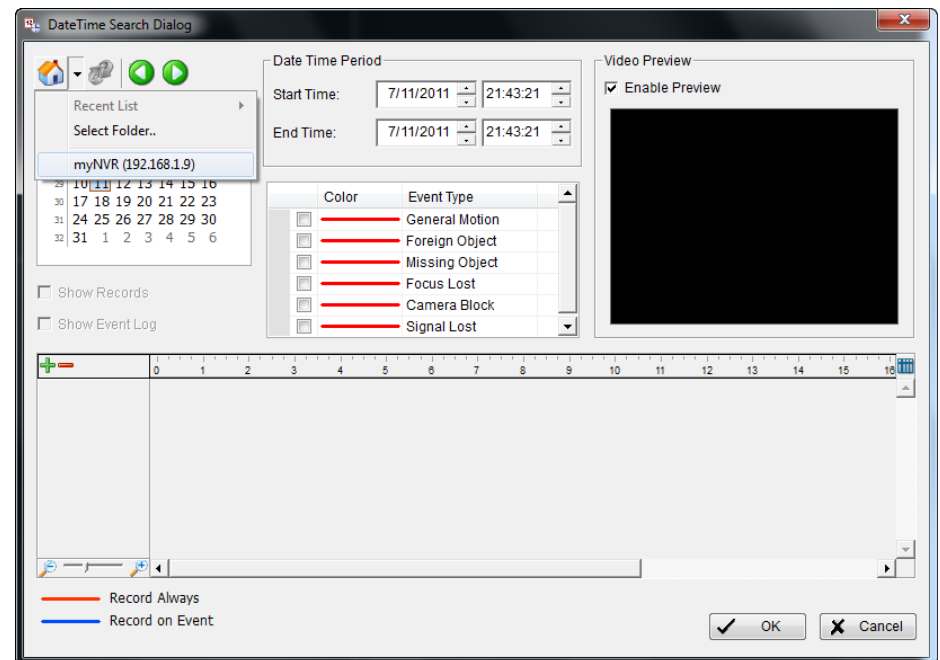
DateTime Search Dialog

Recent List
Select Folder..
myNVR (192.168.1.9)

29 10 11 12 13 14 15 16
30 17 18 19 20 21 22 23
31 24 25 26 27 28 29 30
32 31 1 2 3 4 5 6

Show Records
Show Event Log

Date Time Period
Start Time: 7/11/2011 21:43:21
End Time: 7/11/2011 21:43:21

| | Color | Event Type |
|---|---|---|
| | | General Motion |
| | | Foreign Object |
| | | Missing Object |
| | | Focus Lost |
| | | Camera Block |
| | | Signal Lost |

Video Preview
Enable Preview

0 1 2 3 4 5 6 7 8 9 10 11 12 13 14 15 16

Record Always
Record on Event

OK
Cancel